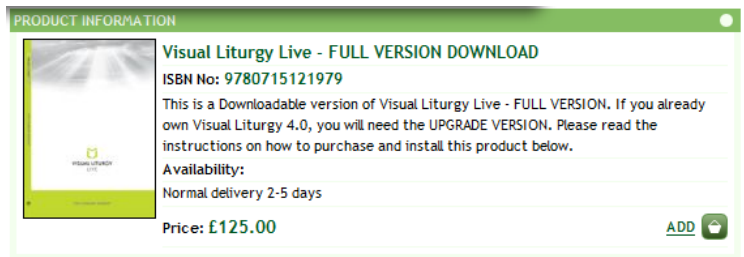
PRODUCT INFORMATION

VISUAL LITURGY
LIVE

Visual Liturgy Live - FULL VERSION DOWNLOAD

ISBN No: 9780715121979

This is a Downloadable version of Visual Liturgy Live - FULL VERSION. If you already own Visual Liturgy 4.0, you will need the UPGRADE VERSION. Please read the instructions on how to purchase and install this product below.

Availability:

Normal delivery 2-5 days

Price: £125.00

ADD